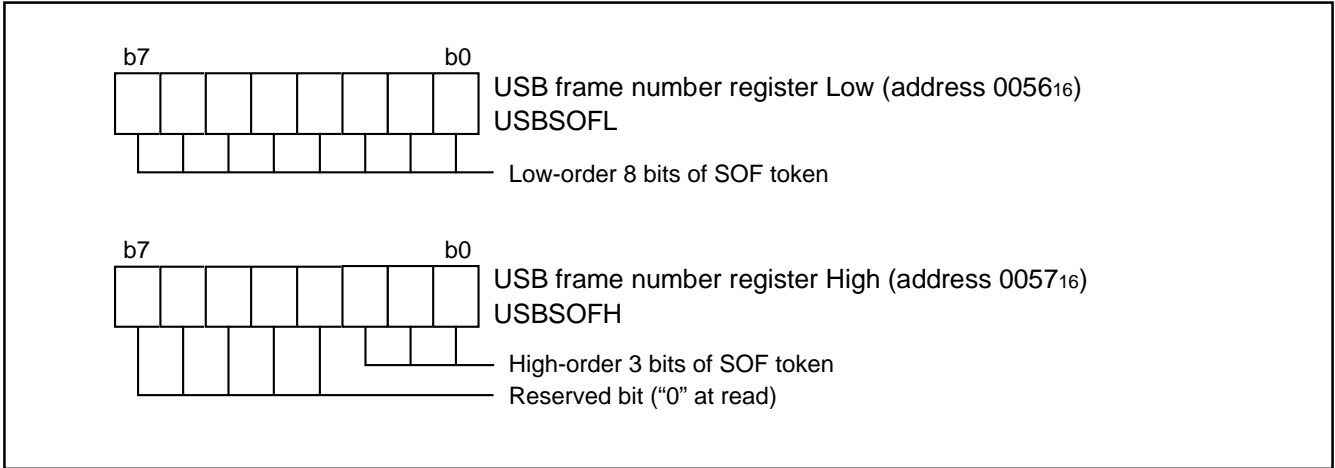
b7 b0

USB frame number register Low (address $0056_{16}$)
USBSOFL

Low-order 8 bits of SOF token

b7 b0

USB frame number register High (address $0057_{16}$)
USBSOFH

High-order 3 bits of SOF token

Reserved bit (“0” at read)